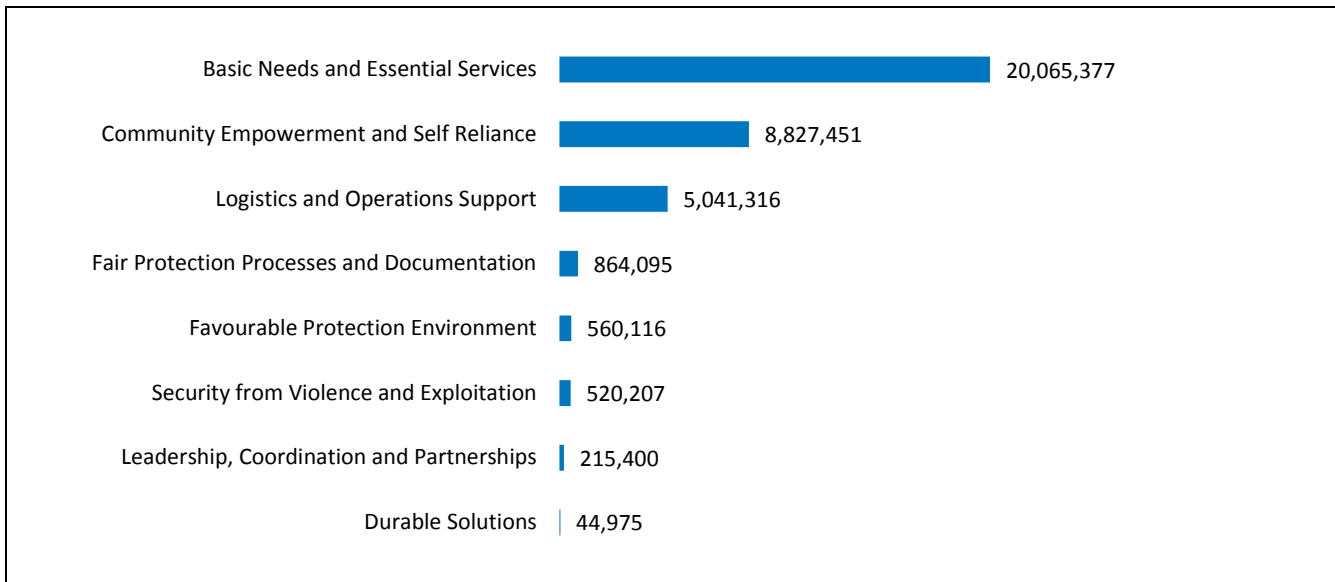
Basic Needs and Essential Services 20,065,377

Community Empowerment and Self Reliance 8,827,451

Logistics and Operations Support 5,041,316

Fair Protection Processes and Documentation 864,095

Favourable Protection Environment 560,116

Security from Violence and Exploitation 520,207

Leadership, Coordination and Partnerships 215,400

Durable Solutions 44,975